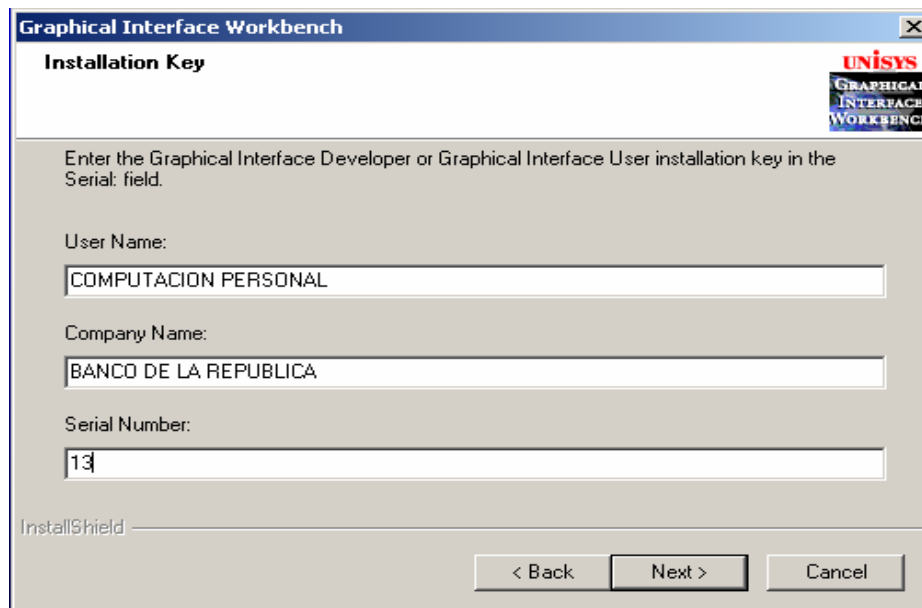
Graphical Interface Workbench

Installation Key

UNISYS
GRAPHICAL
INTERFACE
WORKBENCH

Enter the Graphical Interface Developer or Graphical Interface User installation key in the Serial: field.

User Name:

COMPUTACION PERSONAL

Company Name:

BANCO DE LA REPUBLICA

Serial Number:

13

InstallShield

< Back

Next >

Cancel